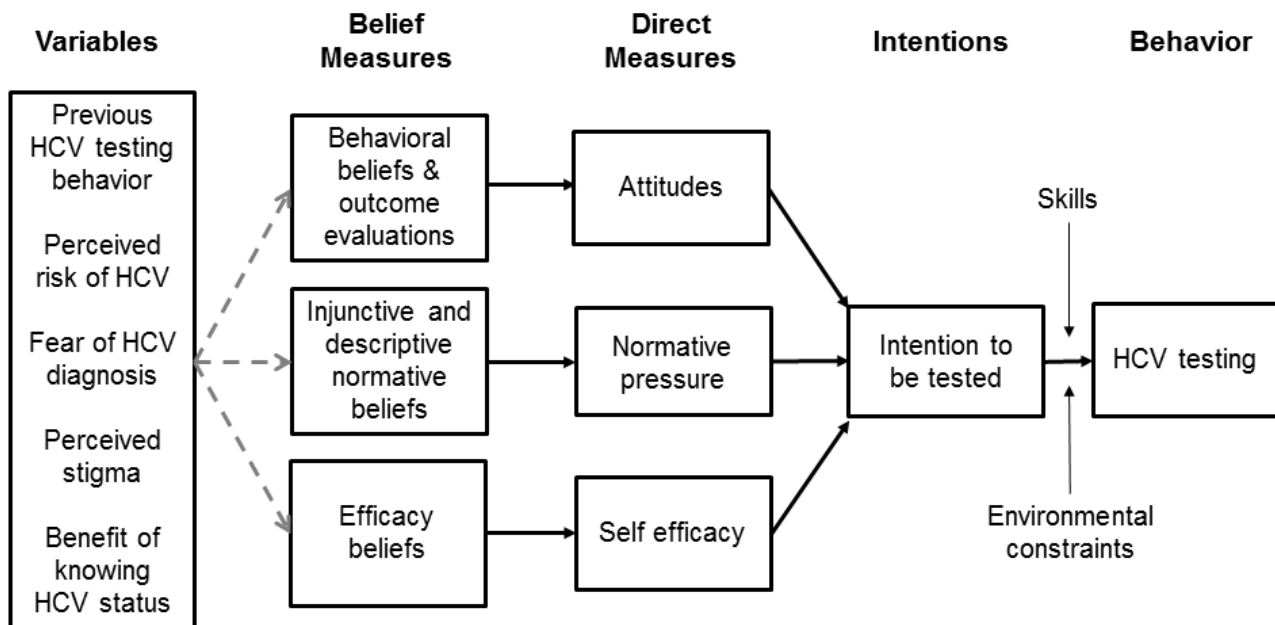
Variables

Belief Measures

Direct Measures

Intentions

Behavior

Previous HCV testing behavior

Perceived risk of HCV

Fear of HCV diagnosis

Perceived stigma

Benefit of knowing HCV status

Behavioral beliefs & outcome evaluations

Injunctive and descriptive normative beliefs

Efficacy beliefs

Attitudes

Normative pressure

Self efficacy

Intention to be tested

Skills

Environmental constraints

HCV testing